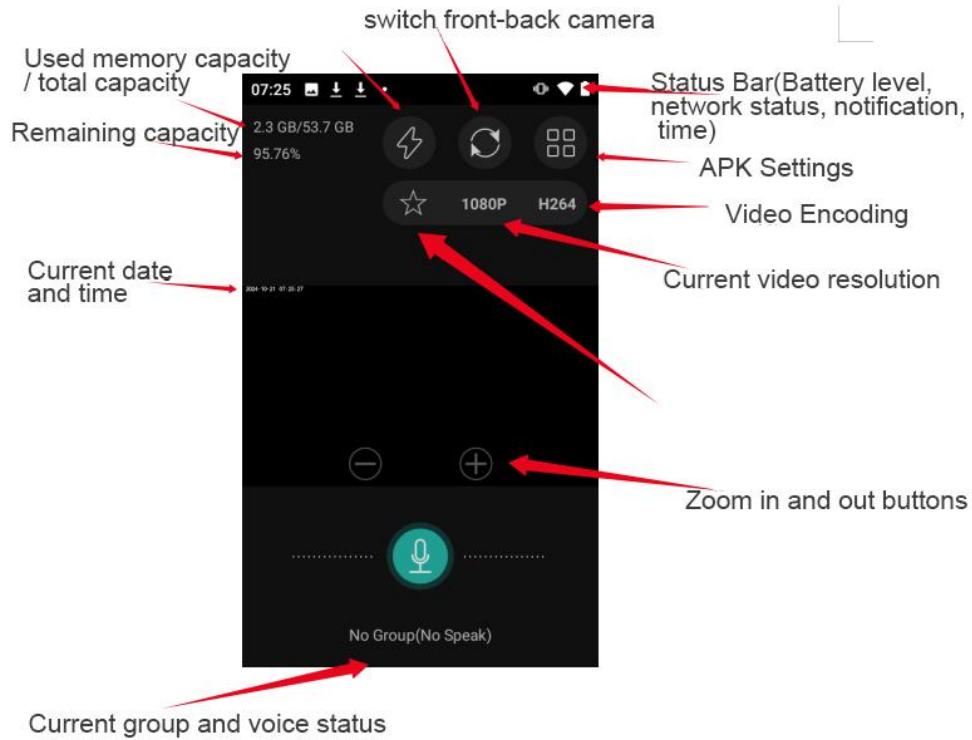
switch front-back camera

Used memory capacity / total capacity

Remaining capacity

07:25

2.3 GB/53.7 GB

95.76%

Status Bar(Battery level, network status, notification, time)

APK Settings

1080P

H264

Video Encoding

Current video resolution

Current date and time

2024-10-21 07:25:27

Zoom in and out buttons

No Group(No Speak)

Current group and voice status